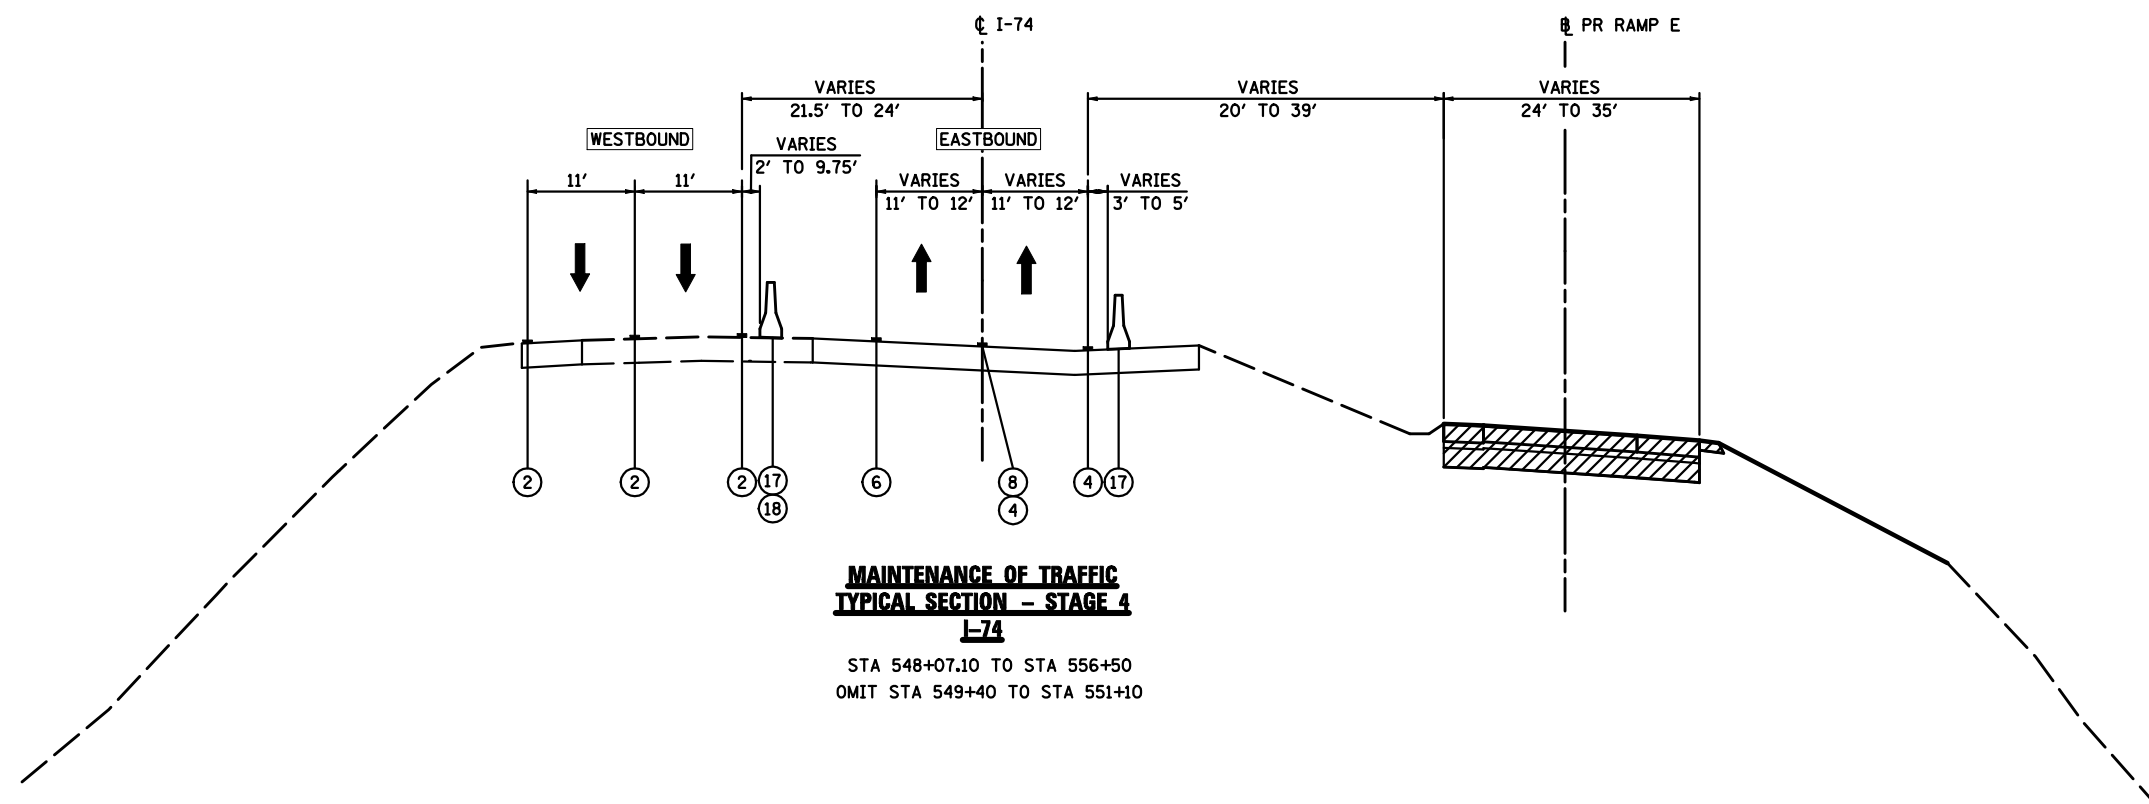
℄ I-74

℄ PR RAMP E

VARIES
21.5' TO 24'

VARIES
20' TO 39'

VARIES
24' TO 35'

WESTBOUND

EASTBOUND

11'

11'

VARIES
2' TO 9.75'

VARIES
11' TO 12'

VARIES
11' TO 12'

VARIES
3' TO 5'

2

2

2

17

18

6

8

4

4

17

MAINTENANCE OF TRAFFIC
TYPICAL SECTION – STAGE 4
I-74

STA 548+07.10 TO STA 556+50
OMIT STA 549+40 TO STA 551+10